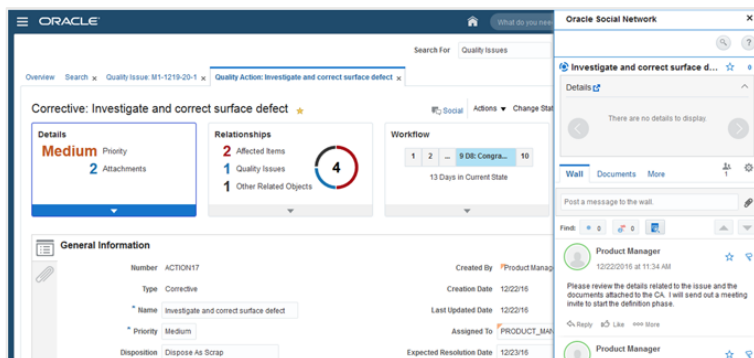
ORACLE

What do you nee

Search For Quality Issues

Overview Search Quality Issue: M1-1219-20-1 Quality Action: Investigate and correct surface defect

Corrective: Investigate and correct surface defect

Social Actions Change Stat

Details

Medium Priority

2 Attachments

Relationships

2 Affected Items

1 Quality Issues

1 Other Related Objects

4

Workflow

1 2 ... 9 DB: Congra... 10

13 Days in Current State

General Information

Number ACTION17

Type Corrective

* Name Investigate and correct surface defect

* Priority Medium

Disposition Dispose As Scrap

Created By Product Manag

Creation Date 12/22/16

Last Updated Date 12/22/16

Assigned To PRODUCT_MAN

Expected Resolution Date 12/23/16

Oracle Social Network

Investigate and correct surface d...

0

Details

There are no details to display.

Wall Documents More

1

Post a message to the wall.

Find: 0 0

Product Manager

12/22/2016 at 11:34 AM

Please review the details related to the issue and the documents attached to the CA. I will send out a meeting invite to start the definition phase.

Reply Like More

Product Manager